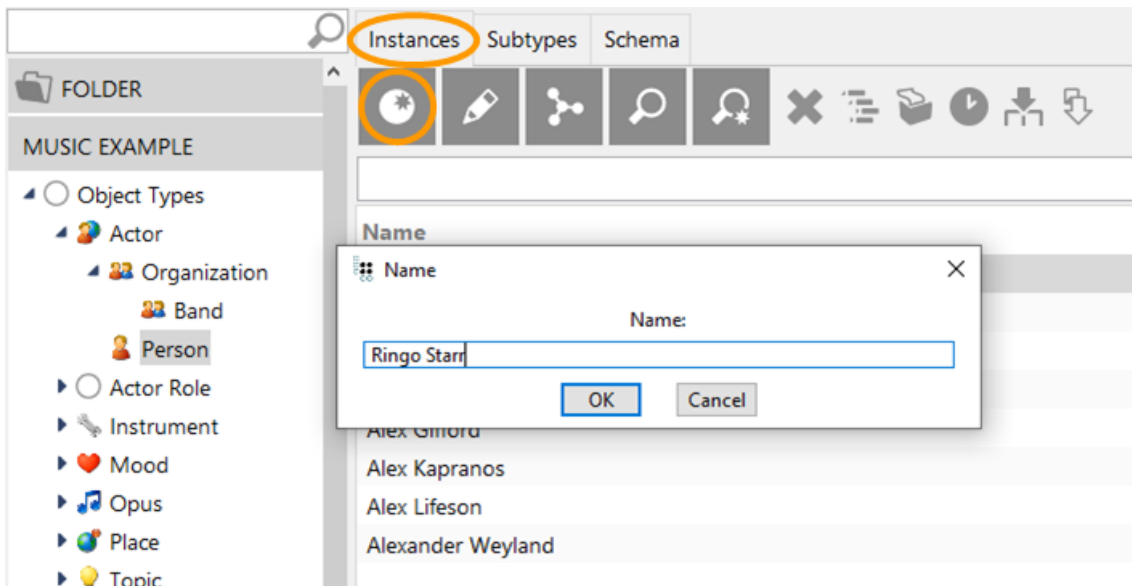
FOLDER

MUSIC EXAMPLE

Object Types
Actor
Organization
Band
Person
Actor Role
Instrument
Mood
Opus
Place
Topic

Instances | Subtypes | Schema

Name

Name

Name:

Ringo Starr

OK | Cancel

Alex Gifford
Alex Kapranos
Alex Lifeson
Alexander Weyland